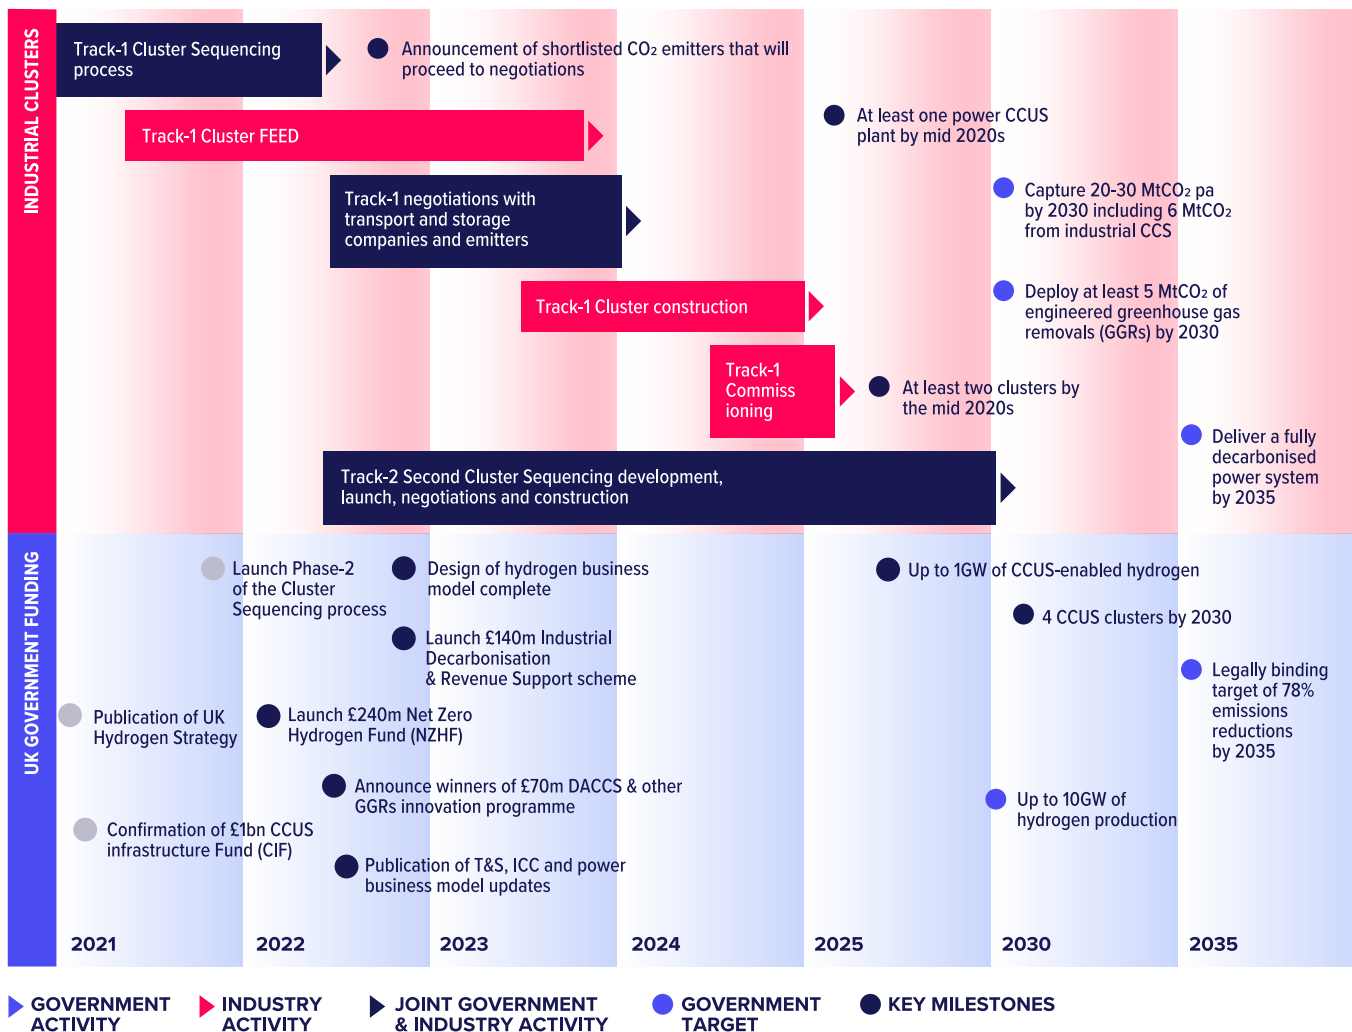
INDUSTRIAL CLUSTERS

Track-1 Cluster Sequencing process

Announcement of shortlisted $CO_2$ emitters that will proceed to negotiations

Track-1 Cluster FEED

At least one power CCUS plant by mid 2020s

Track-1 negotiations with transport and storage companies and emitters

Capture 20-30 $MtCO_2$ pa by 2030 including 6 $MtCO_2$ from industrial CCS

Track-1 Cluster construction

Deploy at least 5 $MtCO_2$ of engineered greenhouse gas removals (GGRs) by 2030

Track-1 Commiss ioning

At least two clusters by the mid 2020s

Deliver a fully decarbonised power system by 2035

Track-2 Second Cluster Sequencing development, launch, negotiations and construction

UK GOVERNMENT FUNDING

Launch Phase-2 of the Cluster Sequencing process

Design of hydrogen business model complete

Up to 1GW of CCUS-enabled hydrogen

4 CCUS clusters by 2030

Launch £140m Industrial Decarbonisation & Revenue Support scheme

Legally binding target of 78% emissions reductions by 2035

Publication of UK Hydrogen Strategy

Launch £240m Net Zero Hydrogen Fund (NZHF)

Announce winners of £70m DACCS & other GGRs innovation programme

Up to 10GW of hydrogen production

Confirmation of £1bn CCUS infrastructure Fund (CIF)

Publication of T&S, ICC and power business model updates

2021 2022 2023 2024 2025 2030 2035

GOVERNMENT ACTIVITY
INDUSTRY ACTIVITY
JOINT GOVERNMENT & INDUSTRY ACTIVITY
GOVERNMENT TARGET
KEY MILESTONES